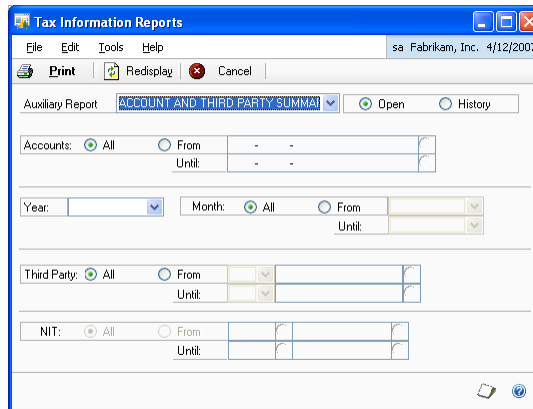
Tax Information Reports

File Edit Tools Help

sa Fabrikam, Inc. 4/12/2007

Print Redisplay Cancel

Auxiliary Report ACCOUNT AND THIRD PARTY SUMMAI

Open History

Accounts: All From - -

Until: - -

Year:

Month: All From

Until:

Third Party: All From

Until:

NIT: All From

Until: